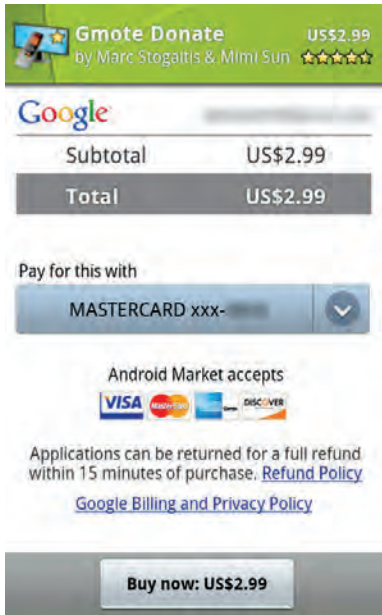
Gmote Donate
by Marc Stogaitis & Mimi Sun
US$2.99

Google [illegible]

| Subtotal | US$2.99 |
|---|---|
| Total | US$2.99 |

Pay for this with

MASTERCARD xxx-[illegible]

Android Market accepts

VISA MasterCard DISCOVER

Applications can be returned for a full refund within 15 minutes of purchase. Refund Policy

Google Billing and Privacy Policy

Buy now: US$2.99